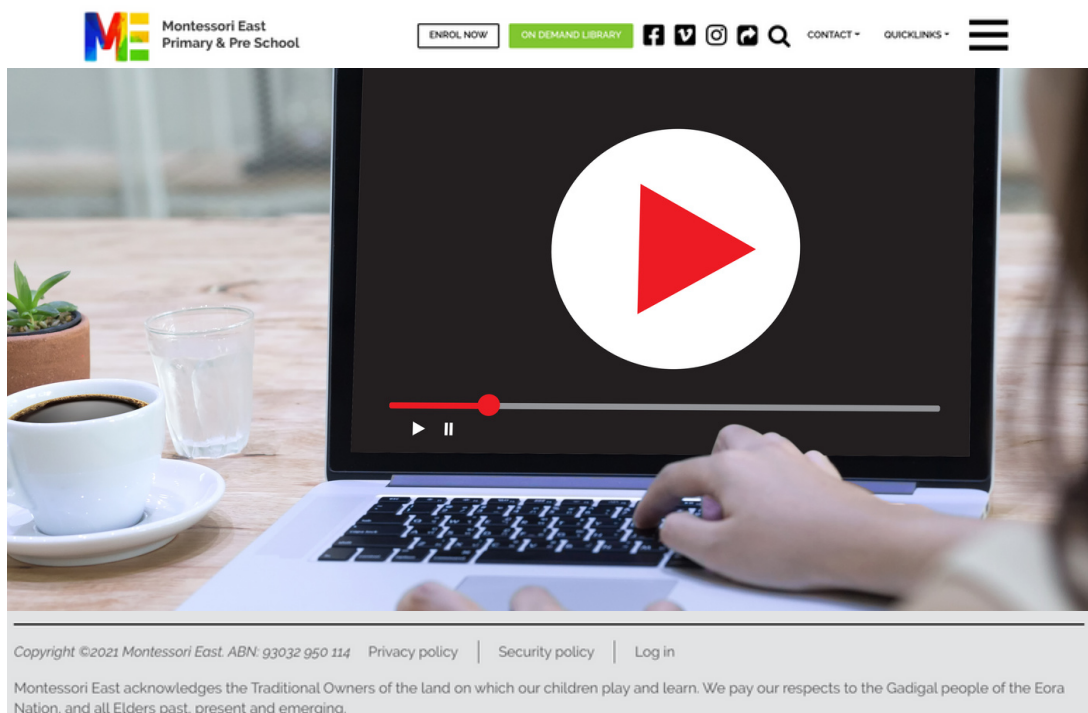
ME Montessori East Primary & Pre School

ENROL NOW ON DEMAND LIBRARY CONTACT QUICKLINKS

Copyright ©2021 Montessori East. ABN: 93032 950 114 | Privacy policy | Security policy | Log in

Montessori East acknowledges the Traditional Owners of the land on which our children play and learn. We pay our respects to the Gadigal people of the Eora Nation, and all Elders past, present and emerging.